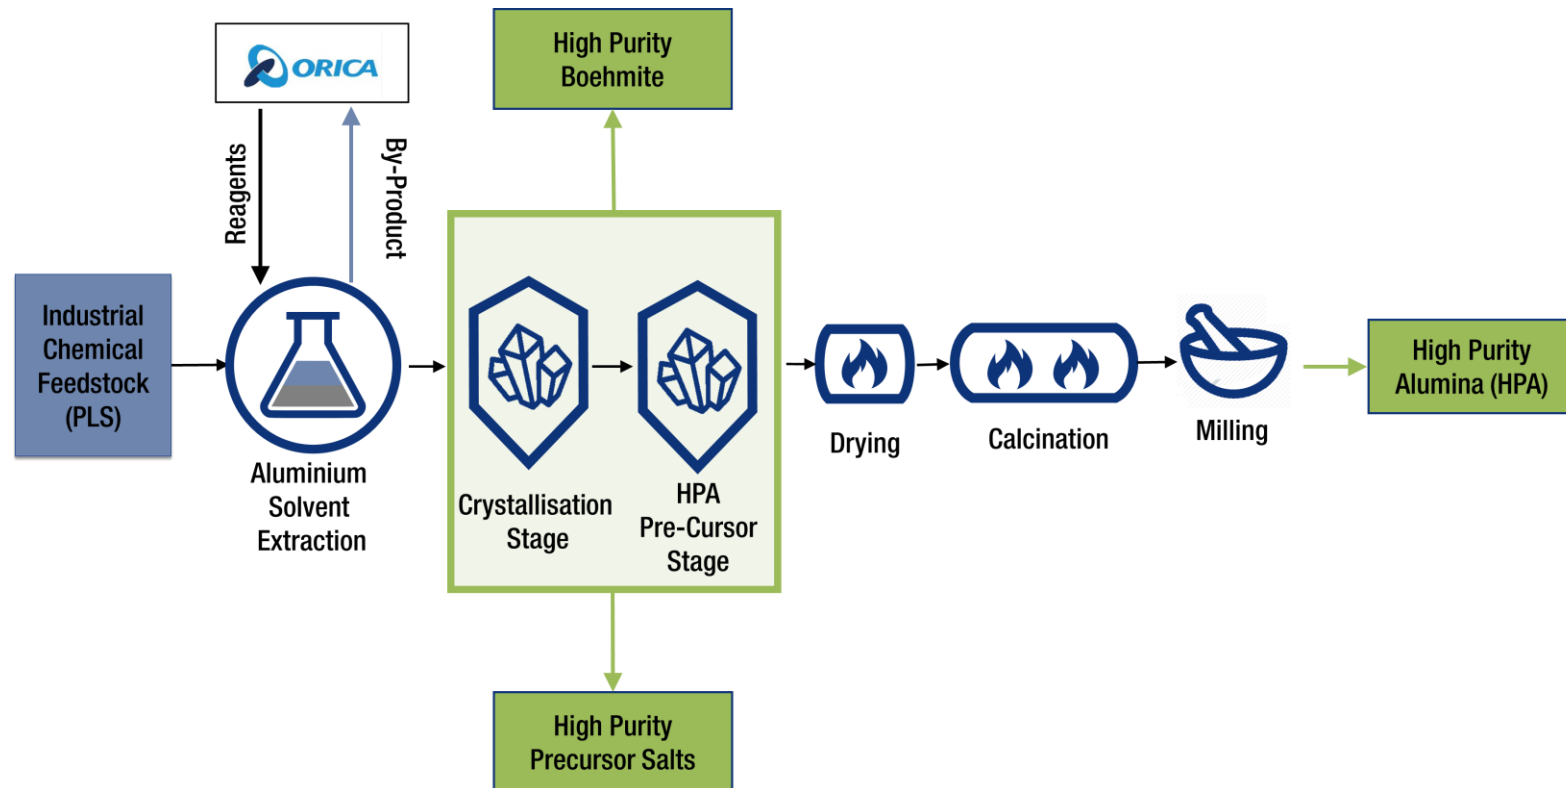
ORICA

Reagents

By-Product

High Purity Boehmite

Industrial Chemical Feedstock (PLS)

Aluminium Solvent Extraction

Crystallisation Stage

HPA Pre-Cursor Stage

Drying

Calcination

Milling

High Purity Alumina (HPA)

High Purity Precursor Salts